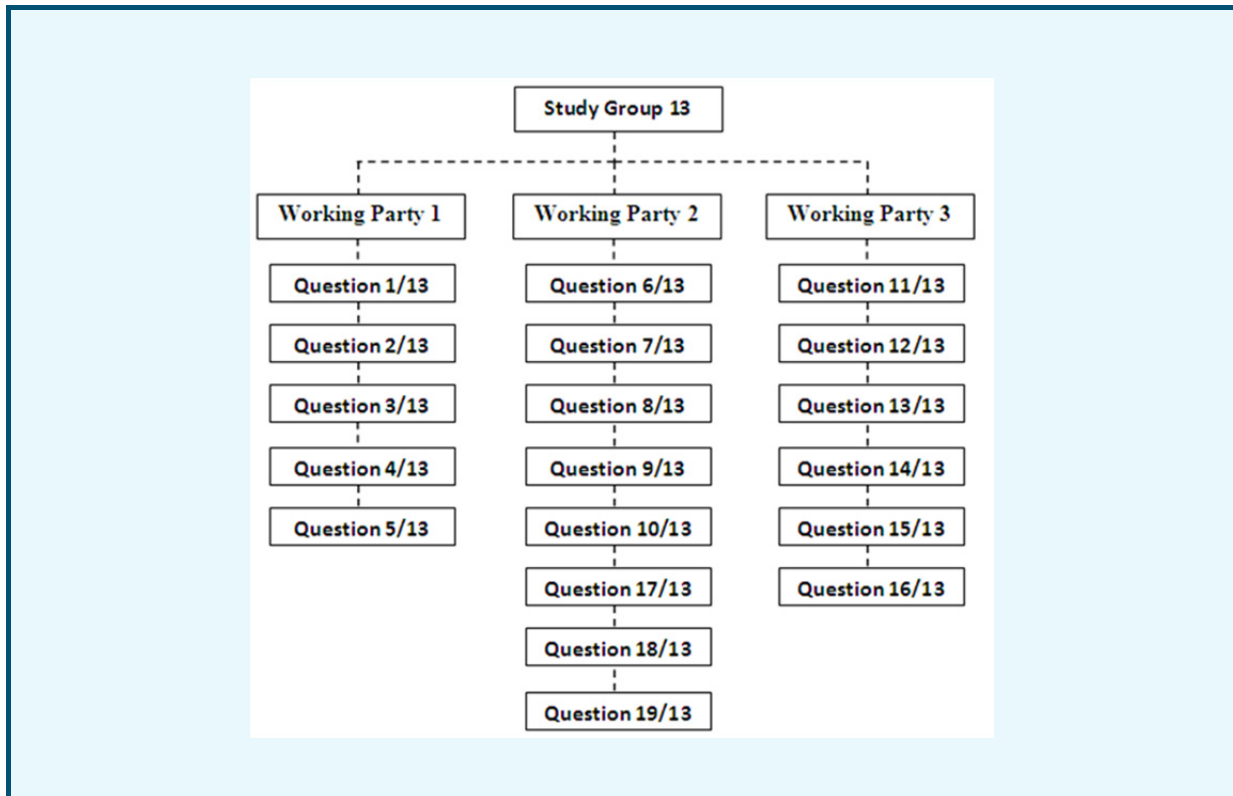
Study Group 13

Working Party 1

Question 1/13

Question 2/13

Question 3/13

Question 4/13

Question 5/13

Working Party 2

Question 6/13

Question 7/13

Question 8/13

Question 9/13

Question 10/13

Question 17/13

Question 18/13

Question 19/13

Working Party 3

Question 11/13

Question 12/13

Question 13/13

Question 14/13

Question 15/13

Question 16/13